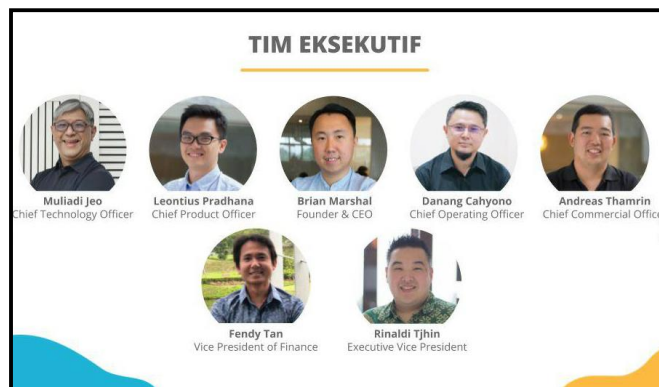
TIM EKSEKUTIF

Muliadi Jeo
Chief Technology Officer

Leontius Pradhana
Chief Product Officer

Brian Marshal
Founder & CEO

Danang Cahyono
Chief Operating Officer

Andreas Thamrin
Chief Commercial Offic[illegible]

Fendy Tan
Vice President of Finance

Rinaldi Tjhin
Executive Vice President